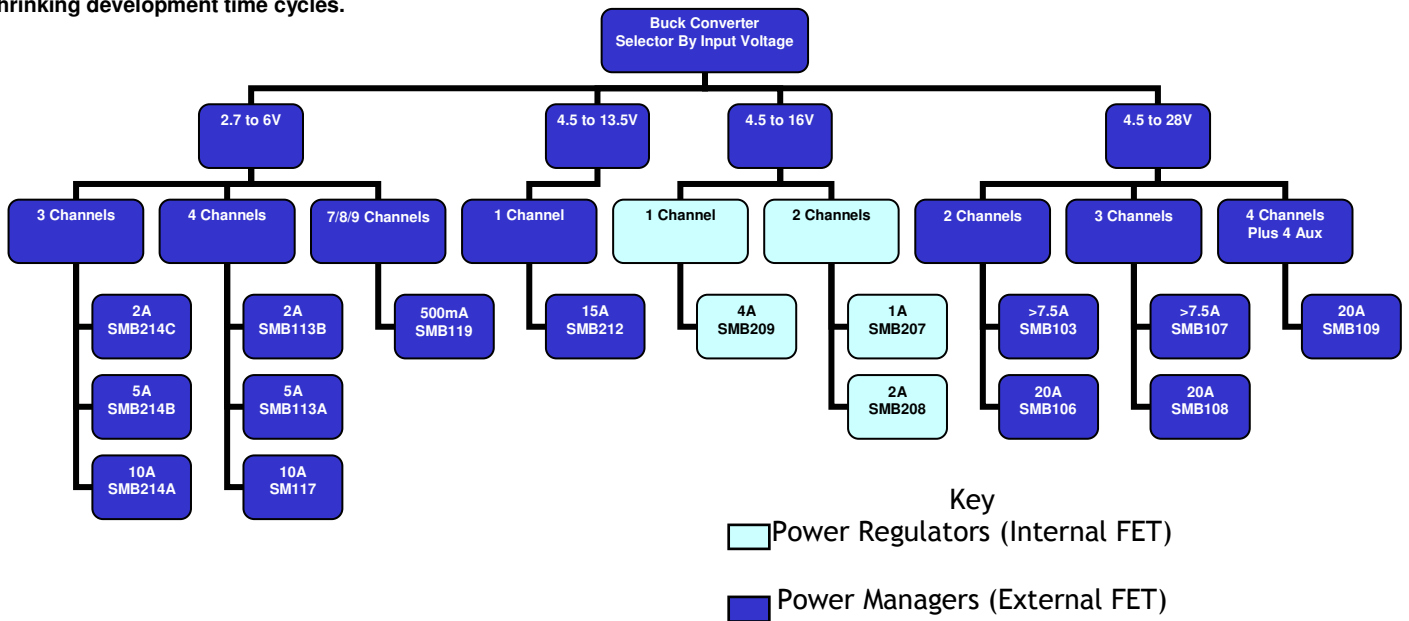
hrinking development time cycles.

Buck Converter Selector By Input Voltage

2.7 to 6V

4.5 to 13.5V

4.5 to 16V

4.5 to 28V

3 Channels

4 Channels

7/8/9 Channels

1 Channel

1 Channel

2 Channels

2 Channels

3 Channels

4 Channels Plus 4 Aux

2A SMB214C

5A SMB214B

10A SMB214A

2A SMB113B

5A SMB113A

10A SM117

500mA SMB119

15A SMB212

4A SMB209

1A SMB207

2A SMB208

>7.5A SMB103

20A SMB106

>7.5A SMB107

20A SMB108

20A SMB109

Key

Power Regulators (Internal FET)

Power Managers (External FET)